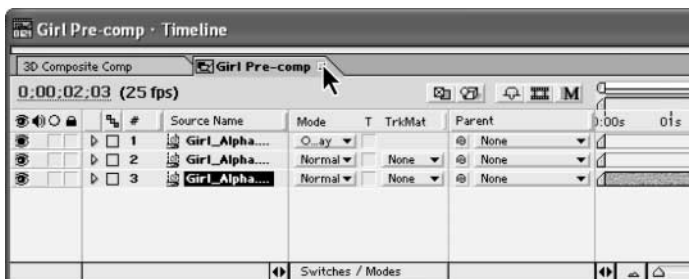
Girl Pre-comp · Timeline

3D Composite Comp | Girl Pre-comp

0;00;02;03 (25 fps)

M

| # | Source Name | Mode | T | TrkMat | Parent |
|---|---|---|---|---|---|
| 1 | Girl_Alpha.... | O...ay | | | None |
| 2 | Girl_Alpha.... | Normal | | None | None |
| 3 | Girl_Alpha.... | Normal | | None | None |

):00s 01s

Switches / Modes